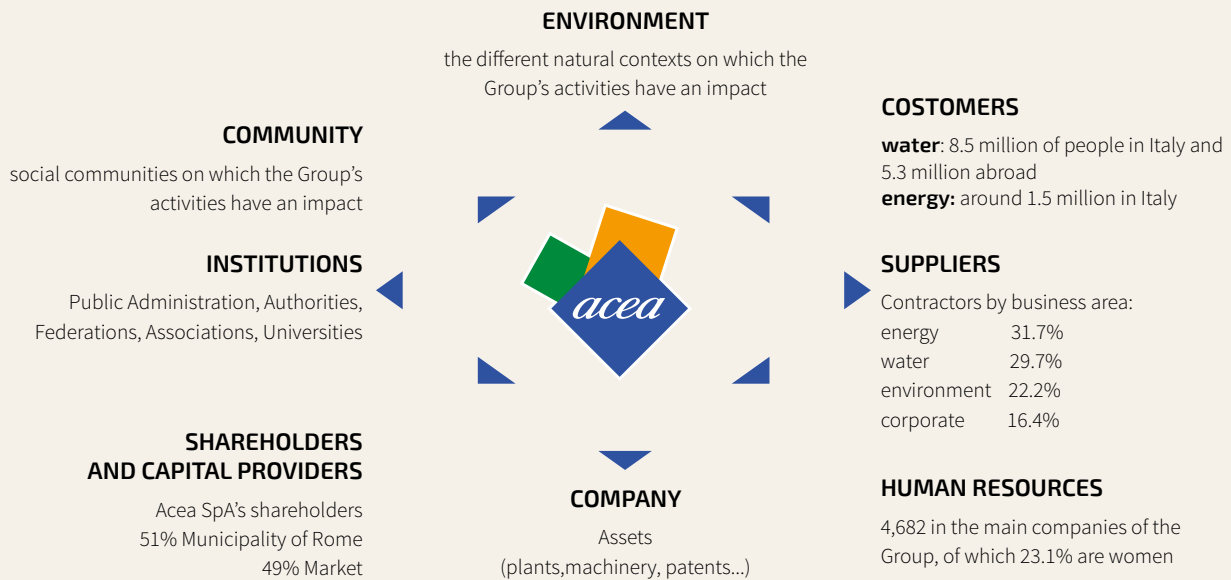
ENVIRONMENT

the different natural contexts on which the Group's activities have an impact

COSTOMERS

**water**: 8.5 million of people in Italy and 5.3 million abroad
**energy:** around 1.5 million in Italy

COMMUNITY

social communities on which the Group's activities have an impact

acea

INSTITUTIONS

Public Administration, Authorities, Federations, Associations, Universities

SUPPLIERS

Contractors by business area:

| | |
|---|---|
| energy | 31.7% |
| water | 29.7% |
| environment | 22.2% |
| corporate | 16.4% |

SHAREHOLDERS AND CAPITAL PROVIDERS

Acea SpA's shareholders
51% Municipality of Rome
49% Market

COMPANY

Assets
(plants,machinery, patents...)

HUMAN RESOURCES

4,682 in the main companies of the Group, of which 23.1% are women